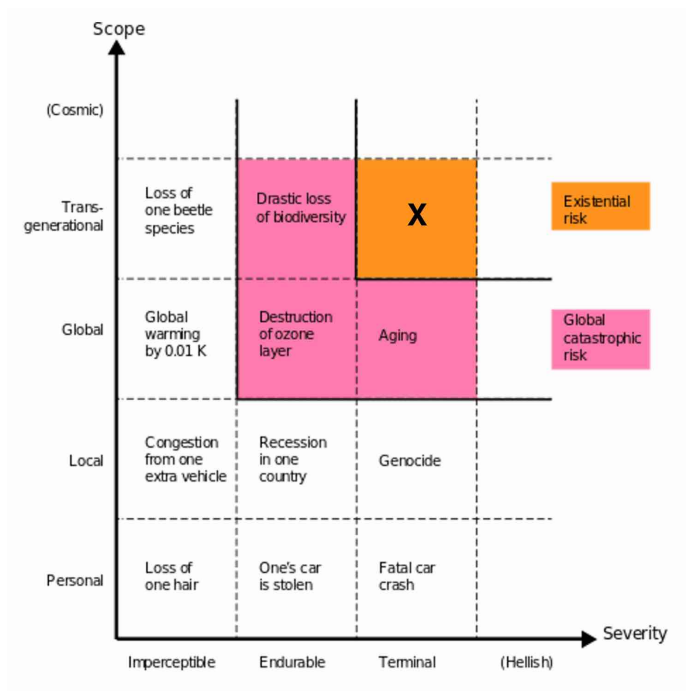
Scope

| | Imperceptible | Endurable | Terminal | (Hellish) |
|---|---|---|---|---|
| (Cosmic) | | | | |
| Trans-generational | Loss of one beetle species | Drastic loss of biodiversity | X | |
| Global | Global warming by 0.01 K | Destruction of ozone layer | Aging | |
| Local | Congestion from one extra vehicle | Recession in one country | Genocide | |
| Personal | Loss of one hair | One's car is stolen | Fatal car crash | |

Severity

Existential risk

Global catastrophic risk